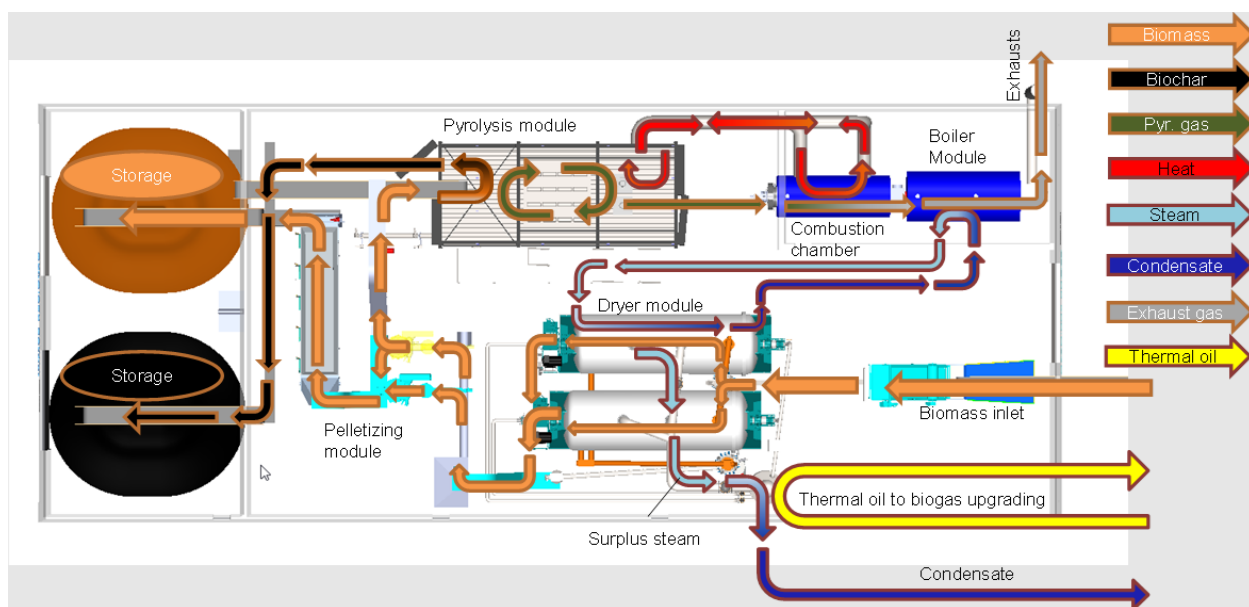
Biomass
Biochar
Pyr. gas
Heat
Steam
Condensate
Exhaust gas
Thermal oil

Exhausts

Pyrolysis module

Boiler Module

Storage

Combustion chamber

Dryer module

Storage

Biomass inlet

Pelletizing module

Thermal oil to biogas upgrading

Surplus steam

Condensate